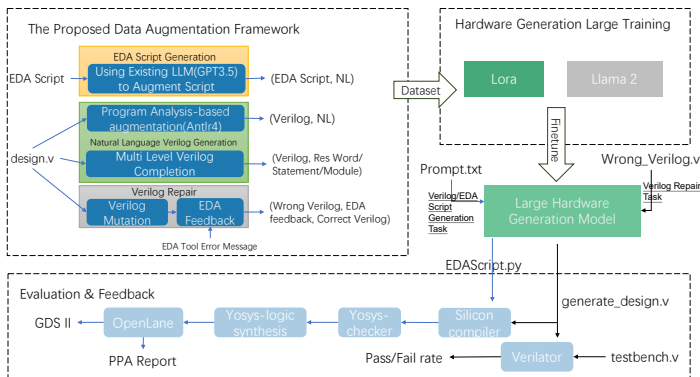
The Proposed Data Augmentation Framework

EDA Script Generation

EDA Script

Using Existing LLM(GPT3.5) to Augment Script

(EDA Script, NL)

Program Analysis-based augmentation(Antlr4)

(Verilog, NL)

Natural Language Verilog Generation

design.v

Multi Level Verilog Completion

(Verilog, Res Word/ Statement/Module)

Verilog Repair

Verilog Mutation

EDA Feedback

(Wrong Verilog, EDA feedback, Correct Verilog)

EDA Tool Error Message

Dataset

Hardware Generation Large Training

Lora

Llama 2

Finetune

Prompt.txt

Wrong_Verilog.v

Verilog/EDA Script Generation Task

Large Hardware Generation Model

Verilog Repair Task

EDAScript.py

Evaluation & Feedback

GDS II

OpenLane

Yosys-logic synthesis

Yosys-checker

Silicon compiler

generate_design.v

PPA Report

Pass/Fail rate

Verilator

testbench.v